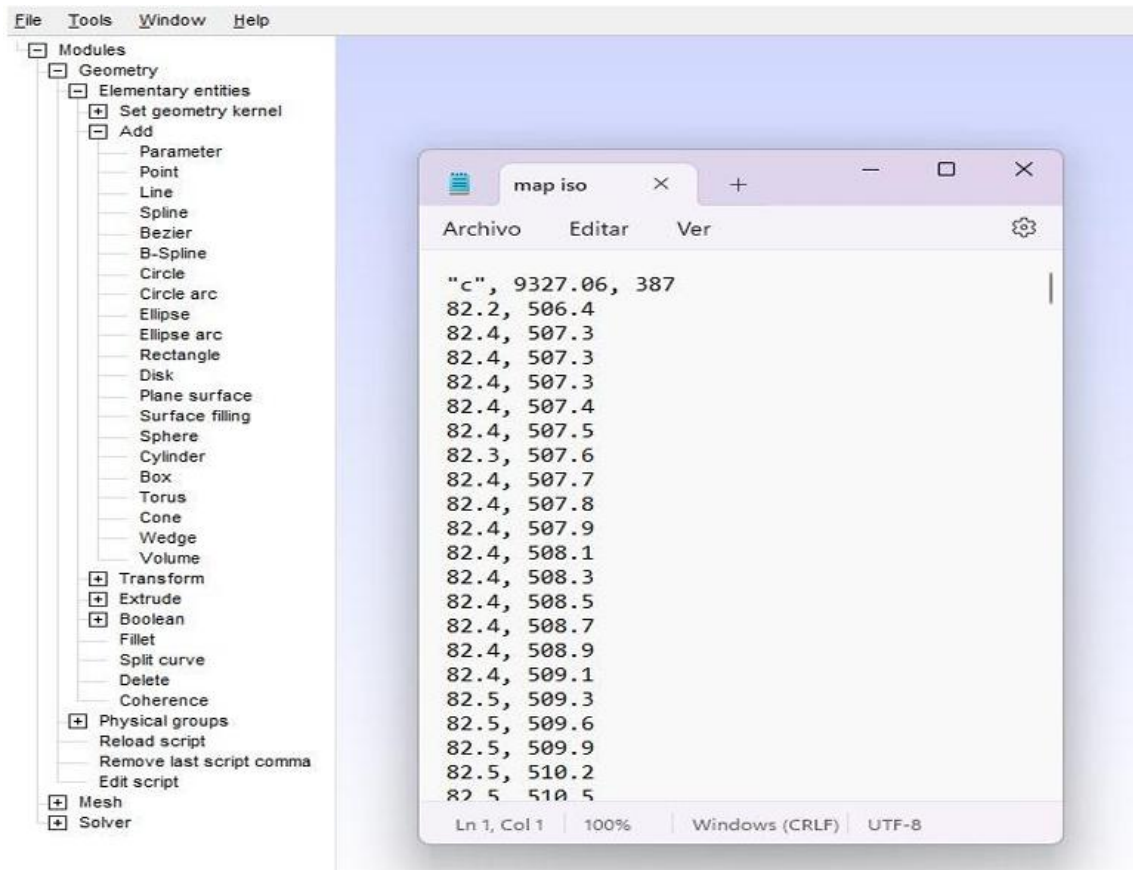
File Tools Window Help

Modules
Geometry
Elementary entities
Set geometry kernel
Add
Parameter
Point
Line
Spline
Bezier
B-Spline
Circle
Circle arc
Ellipse
Ellipse arc
Rectangle
Disk
Plane surface
Surface filling
Sphere
Cylinder
Box
Torus
Cone
Wedge
Volume
Transform
Extrude
Boolean
Fillet
Split curve
Delete
Coherence
Physical groups
Reload script
Remove last script comma
Edit script
Mesh
Solver

map iso × +

Archivo Editar Ver

"c", 9327.06, 387
82.2, 506.4
82.4, 507.3
82.4, 507.3
82.4, 507.3
82.4, 507.4
82.4, 507.5
82.3, 507.6
82.4, 507.7
82.4, 507.8
82.4, 507.9
82.4, 508.1
82.4, 508.3
82.4, 508.5
82.4, 508.7
82.4, 508.9
82.4, 509.1
82.5, 509.3
82.5, 509.6
82.5, 509.9
82.5, 510.2
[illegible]

Ln 1, Col 1 100% Windows (CRLF) UTF-8